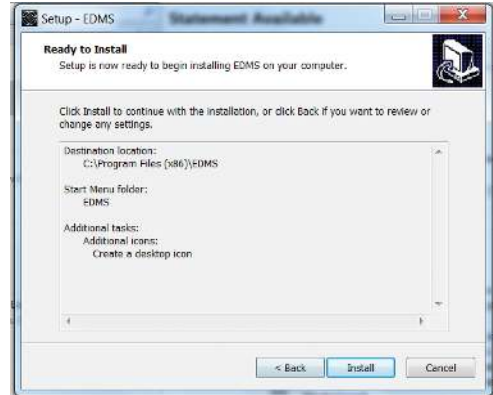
Setup - EDMS

Statement Available

Ready to Install

Setup is now ready to begin installing EDMS on your computer.

Click Install to continue with the installation, or click Back if you want to review or change any settings.

Destination location:
C:\Program Files (x86)\EDMS

Start Menu folder:
EDMS

Additional tasks:
Additional icons:
Create a desktop icon

< Back Install Cancel